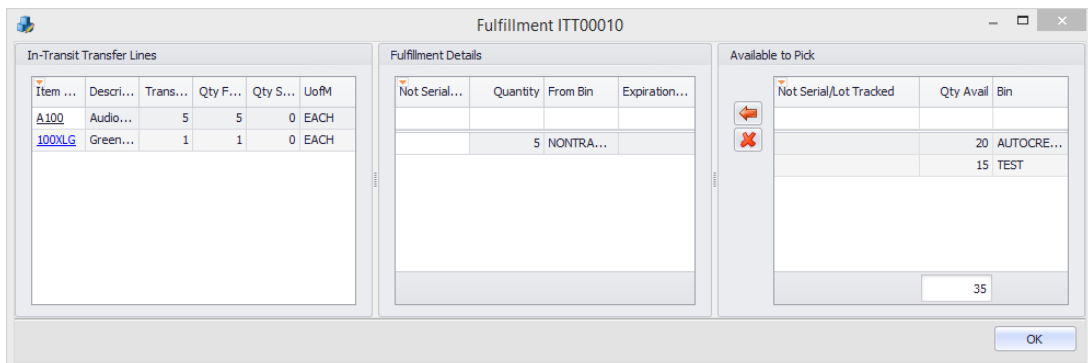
Fulfillment ITT00010

In-Transit Transfer Lines

| Item ... | Descri... | Trans... | Qty F... | Qty S... | UofM |
|---|---|---|---|---|---|
| A100 | Audio... | 5 | 5 | 0 | EACH |
| 100XLG | Green... | 1 | 1 | 0 | EACH |

Fulfillment Details

| Not Serial... | Quantity | From Bin | Expiration... |
|---|---|---|---|
| | 5 | NONTRA... | |

Available to Pick

| Not Serial/Lot Tracked | Qty Avail | Bin |
|---|---|---|
| | 20 | AUTOCRE... |
| | 15 | TEST |
| | 35 | |

OK